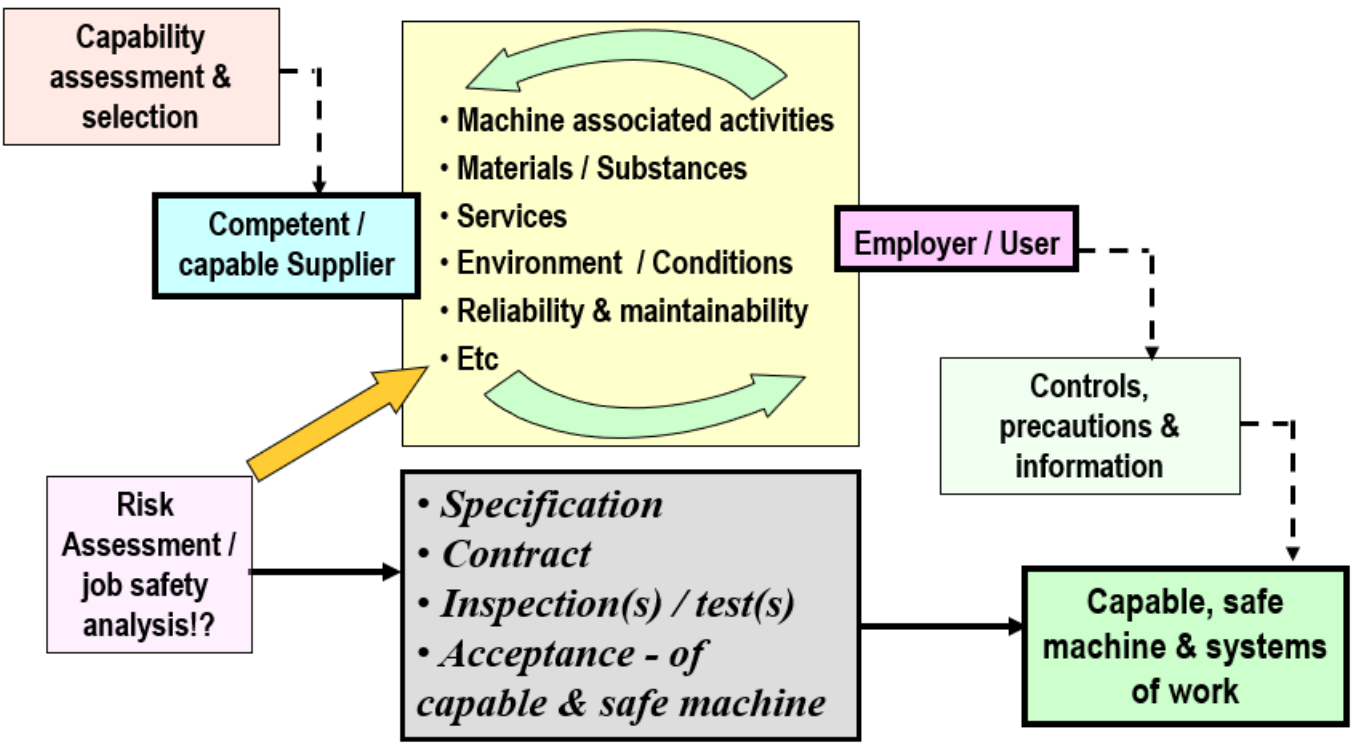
Capability assessment & selection

Competent / capable Supplier

• Machine associated activities
• Materials / Substances
• Services
• Environment / Conditions
• Reliability & maintainability
• Etc

Employer / User

Controls, precautions & information

Risk Assessment / job safety analysis!?

• Specification
• Contract
• Inspection(s) / test(s)
• Acceptance - of capable & safe machine

Capable, safe machine & systems of work